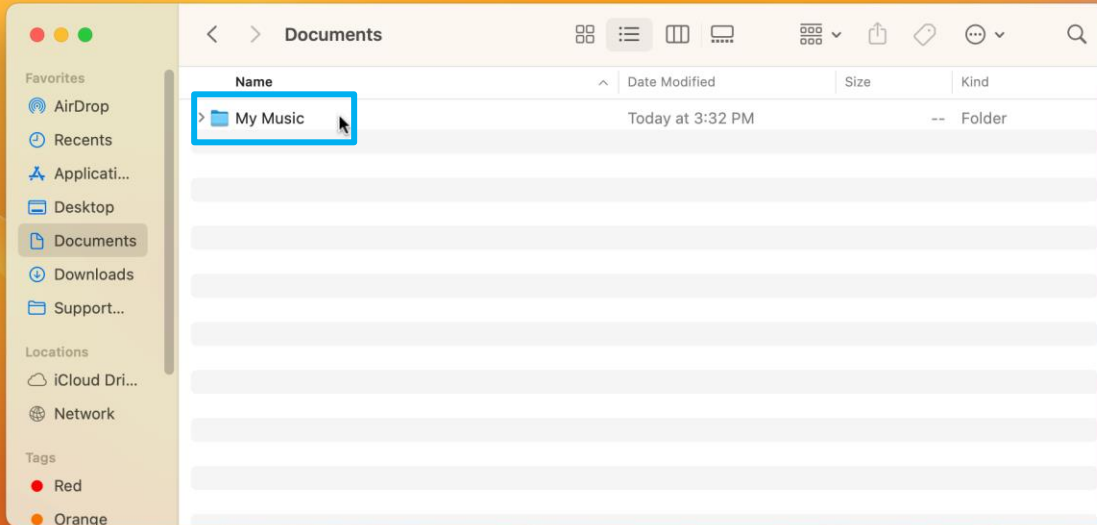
Documents

Favorites
AirDrop
Recents
Applicati...
Desktop
Documents
Downloads
Support...

Locations
iCloud Dri...
Network

Tags
Red
Orange

| Name | Date Modified | Size | Kind |
|---|---|---|---|
| My Music | Today at 3:32 PM | -- | Folder |